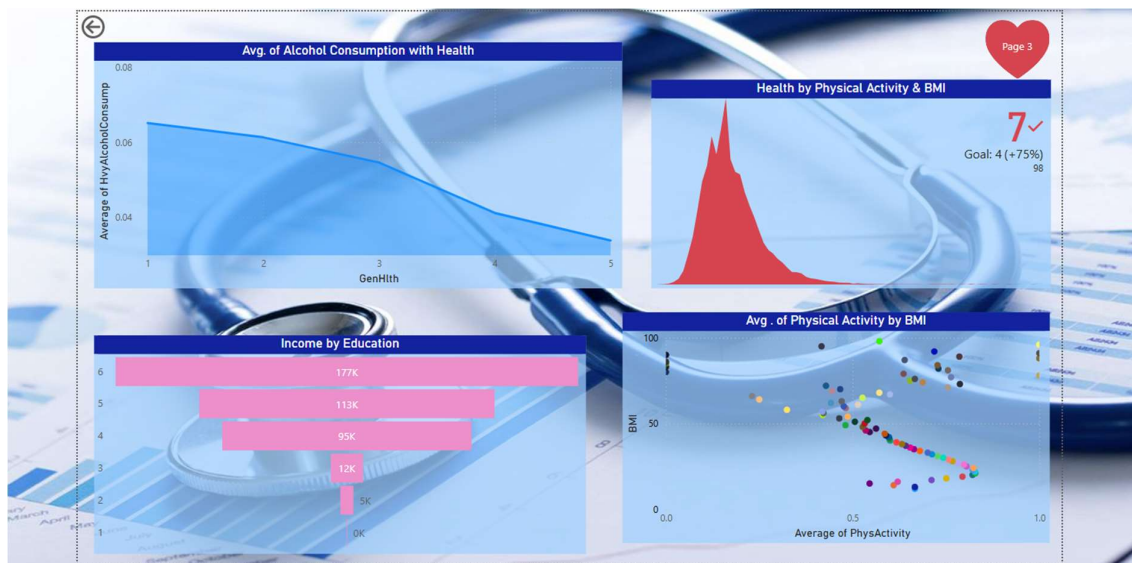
Page 3

Avg. of Alcohol Consumption with Health

0.08
0.06
0.04
Average of HvyAlcoholConsump
1
2
3
4
5
GenHlth

Health by Physical Activity & BMI

7
Goal: 4 (+75%)
98

Income by Education

6
177K
5
113K
4
95K
3
12K
2
5K
1
0K

Avg . of Physical Activity by BMI

100
50
0
BMI
0.0
0.5
1.0
Average of PhysActivity